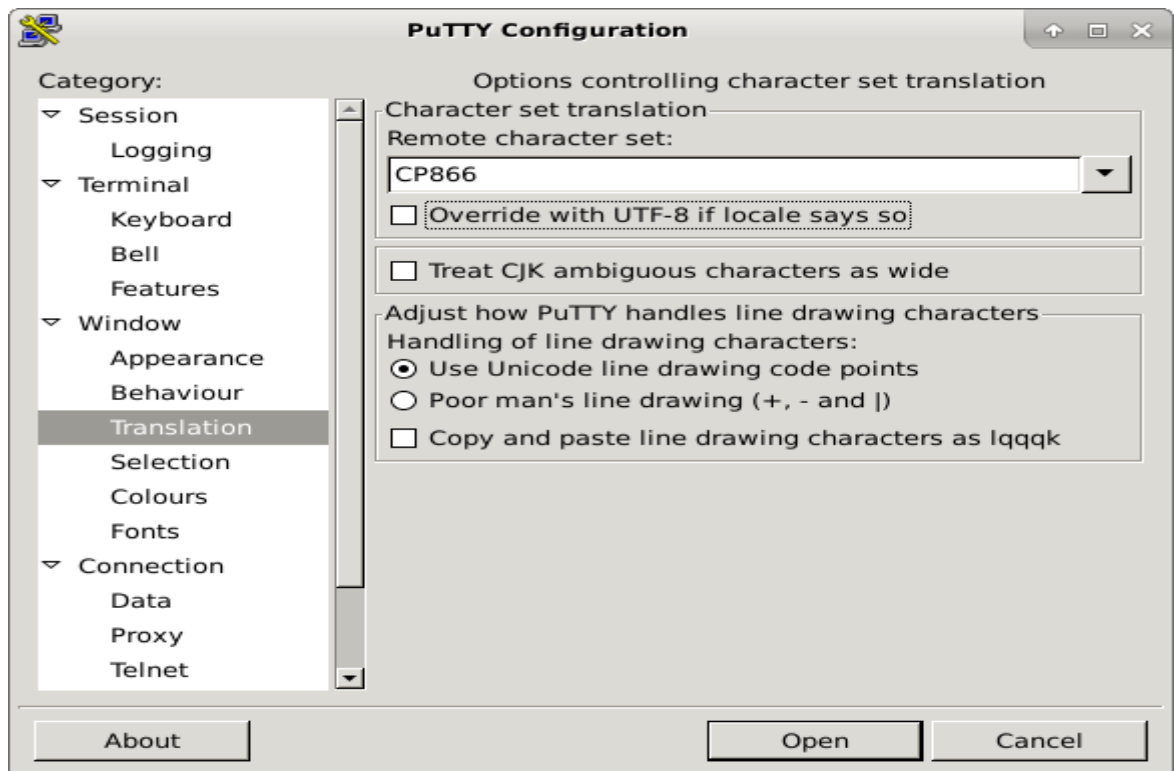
PuTTY Configuration

Category:

Session
Logging
Terminal
Keyboard
Bell
Features
Window
Appearance
Behaviour
Translation
Selection
Colours
Fonts
Connection
Data
Proxy
Telnet

Options controlling character set translation

Character set translation
Remote character set:
CP866
Override with UTF-8 if locale says so

Treat CJK ambiguous characters as wide

Adjust how PuTTY handles line drawing characters
Handling of line drawing characters:
Use Unicode line drawing code points
Poor man's line drawing (+, - and |)
Copy and paste line drawing characters as lqqqk

About
Open
Cancel